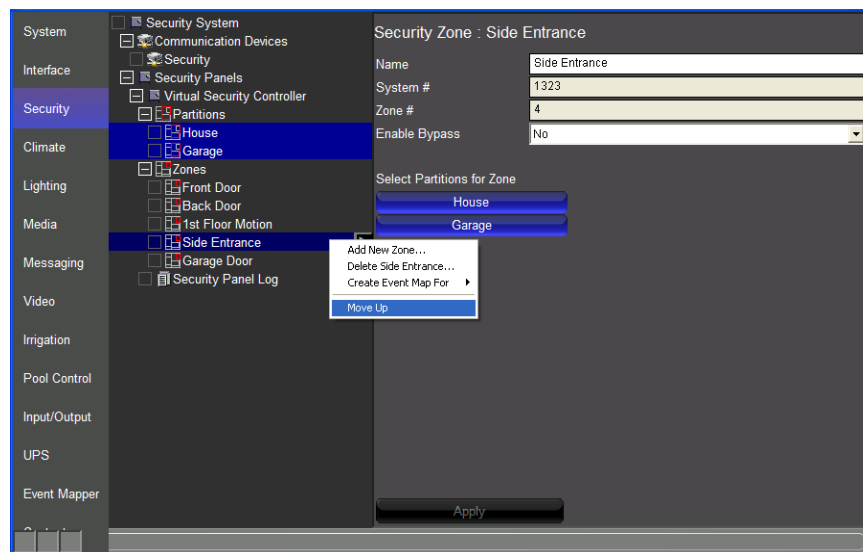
System
Interface
Security
Climate
Lighting
Media
Messaging
Video
Irrigation
Pool Control
Input/Output
UPS
Event Mapper
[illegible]

Security System
Communication Devices
Security
Security Panels
Virtual Security Controller
Partitions
House
Garage
Zones
Front Door
Back Door
1st Floor Motion
Side Entrance
Garage Door
Security Panel Log

Add New Zone...
Delete Side Entrance...
Create Event Map For
Move Up

Security Zone : Side Entrance

| Name | Side Entrance |
|---|---|
| System # | 1323 |
| Zone # | 4 |
| Enable Bypass | No |

Select Partitions for Zone
House
Garage

Apply